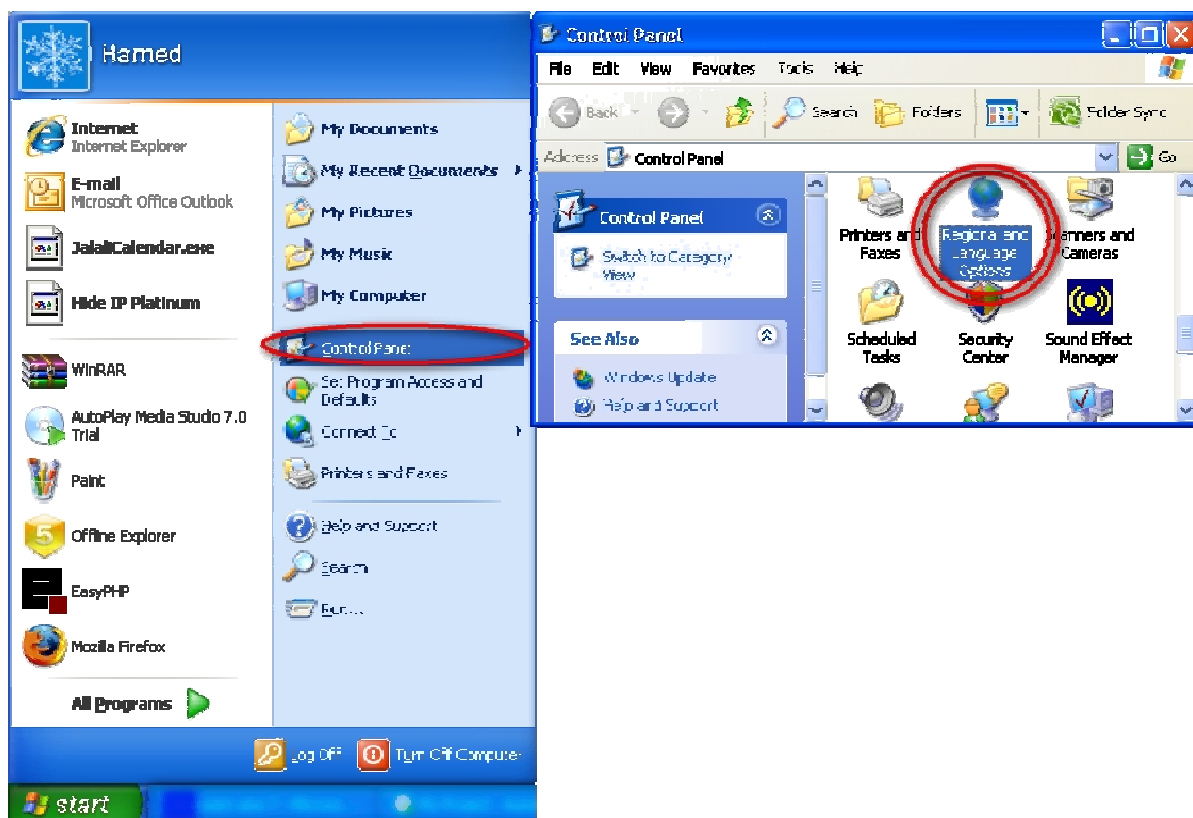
Hamed

Internet
Internet Explorer

E-mail
Microsoft Office Outlook

JalaliCalendar.exe

Hide IP Platinum

WinRAR

AutoPlay Media Studio 7.0 Trial

Paint

Offline Explorer

EasyPHP

Mozilla Firefox

All Programs

My Documents

My Recent Documents

My Pictures

My Music

My Computer

Control Panel

Set Program Access and Defaults

Connect To

Printers and Faxes

Help and Support

Search

Run...

Log Off

Turn Off Computer

start

Control Panel

File Edit View Favorites Tools Help

Back Search Folders Folder Sync

Address Control Panel Go

Control Panel

Switch to Category View

See Also

Windows Update

Help and Support

Printers and Faxes

Regional and Language Options

Scanners and Cameras

Scheduled Tasks

Security Center

Sound Effect Manager